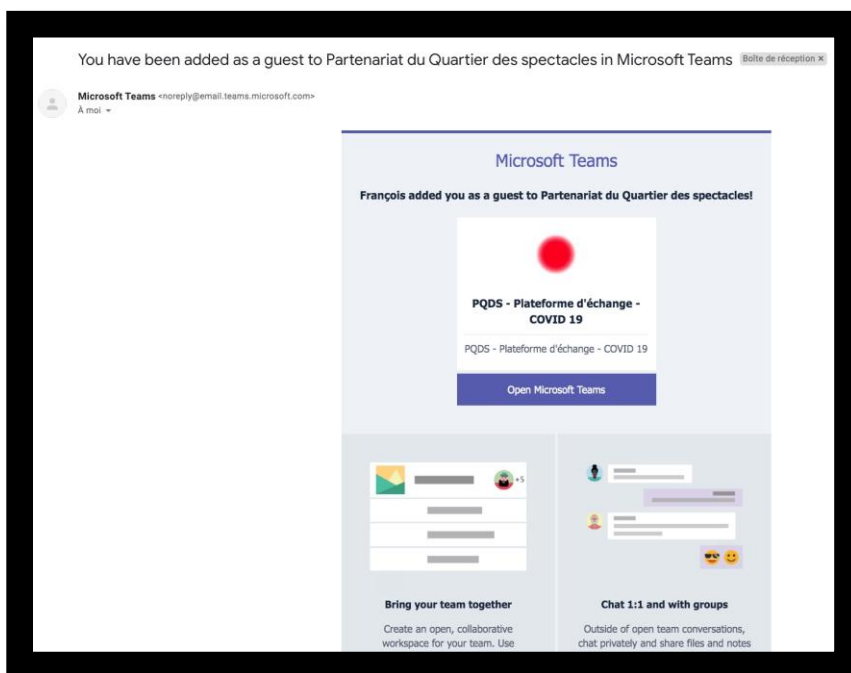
You have been added as a guest to Partenariat du Quartier des spectacles in Microsoft Teams Boîte de réception ×

Microsoft Teams <noreply@email.teams.microsoft.com>
À moi

Microsoft Teams

François added you as a guest to Partenariat du Quartier des spectacles!

PQDS - Plateforme d'échange - COVID 19

PQDS - Plateforme d'échange - COVID 19

Open Microsoft Teams

+5

Bring your team together

Create an open, collaborative workspace for your team. Use

Chat 1:1 and with groups

Outside of open team conversations, chat privately and share files and notes